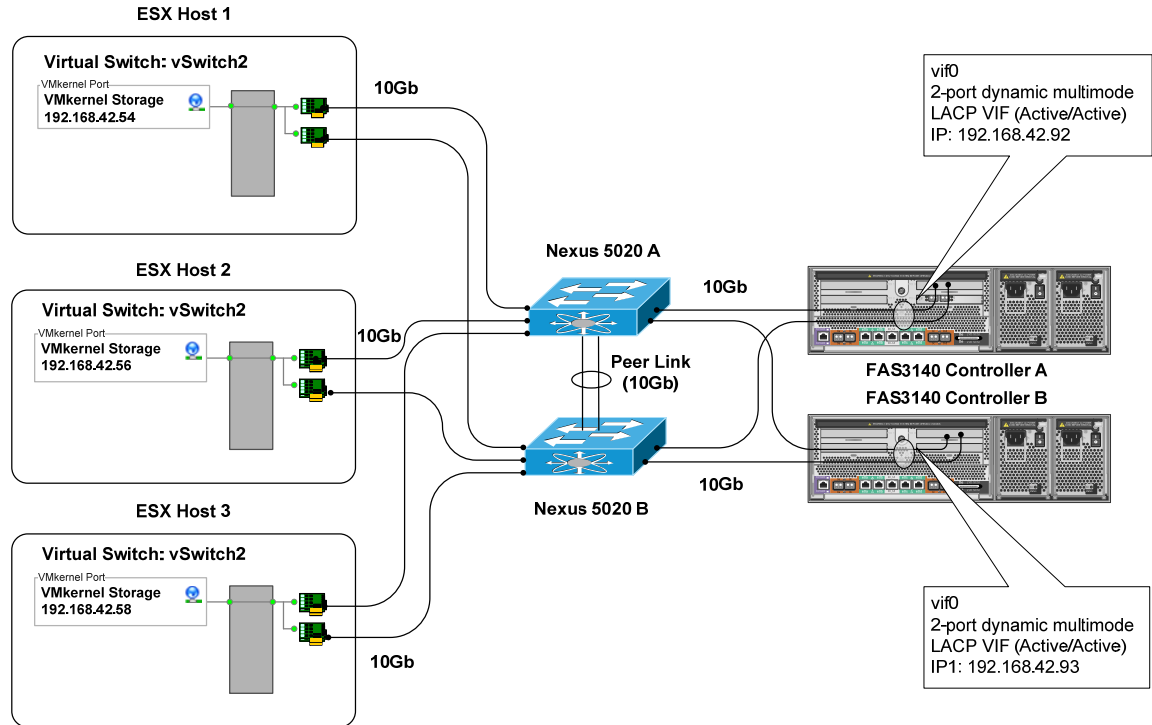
ESX Host 1

Virtual Switch: vSwitch2

VMkernel Port
VMkernel Storage
192.168.42.54

10Gb

vif0
2-port dynamic multimode
LACP VIF (Active/Active)
IP: 192.168.42.92

Nexus 5020 A

ESX Host 2

10Gb

Virtual Switch: vSwitch2

VMkernel Port
VMkernel Storage
192.168.42.56

10Gb

Peer Link
(10Gb)

FAS3140 Controller A

FAS3140 Controller B

10Gb

Nexus 5020 B

ESX Host 3

Virtual Switch: vSwitch2

VMkernel Port
VMkernel Storage
192.168.42.58

10Gb

vif0
2-port dynamic multimode
LACP VIF (Active/Active)
IP1: 192.168.42.93